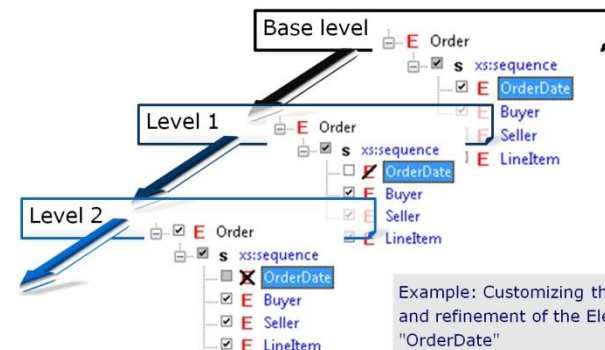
Base level

E Order

S xs:sequence

E OrderDate

E Buyer

E Seller

E LineItem

Level 1

E Order

S xs:sequence

E OrderDate

E Buyer

E Seller

E LineItem

Level 2

E Order

S xs:sequence

X OrderDate

E Buyer

E Seller

E LineItem

Example: Customizing th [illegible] and refinement of the Ele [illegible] "OrderDate"